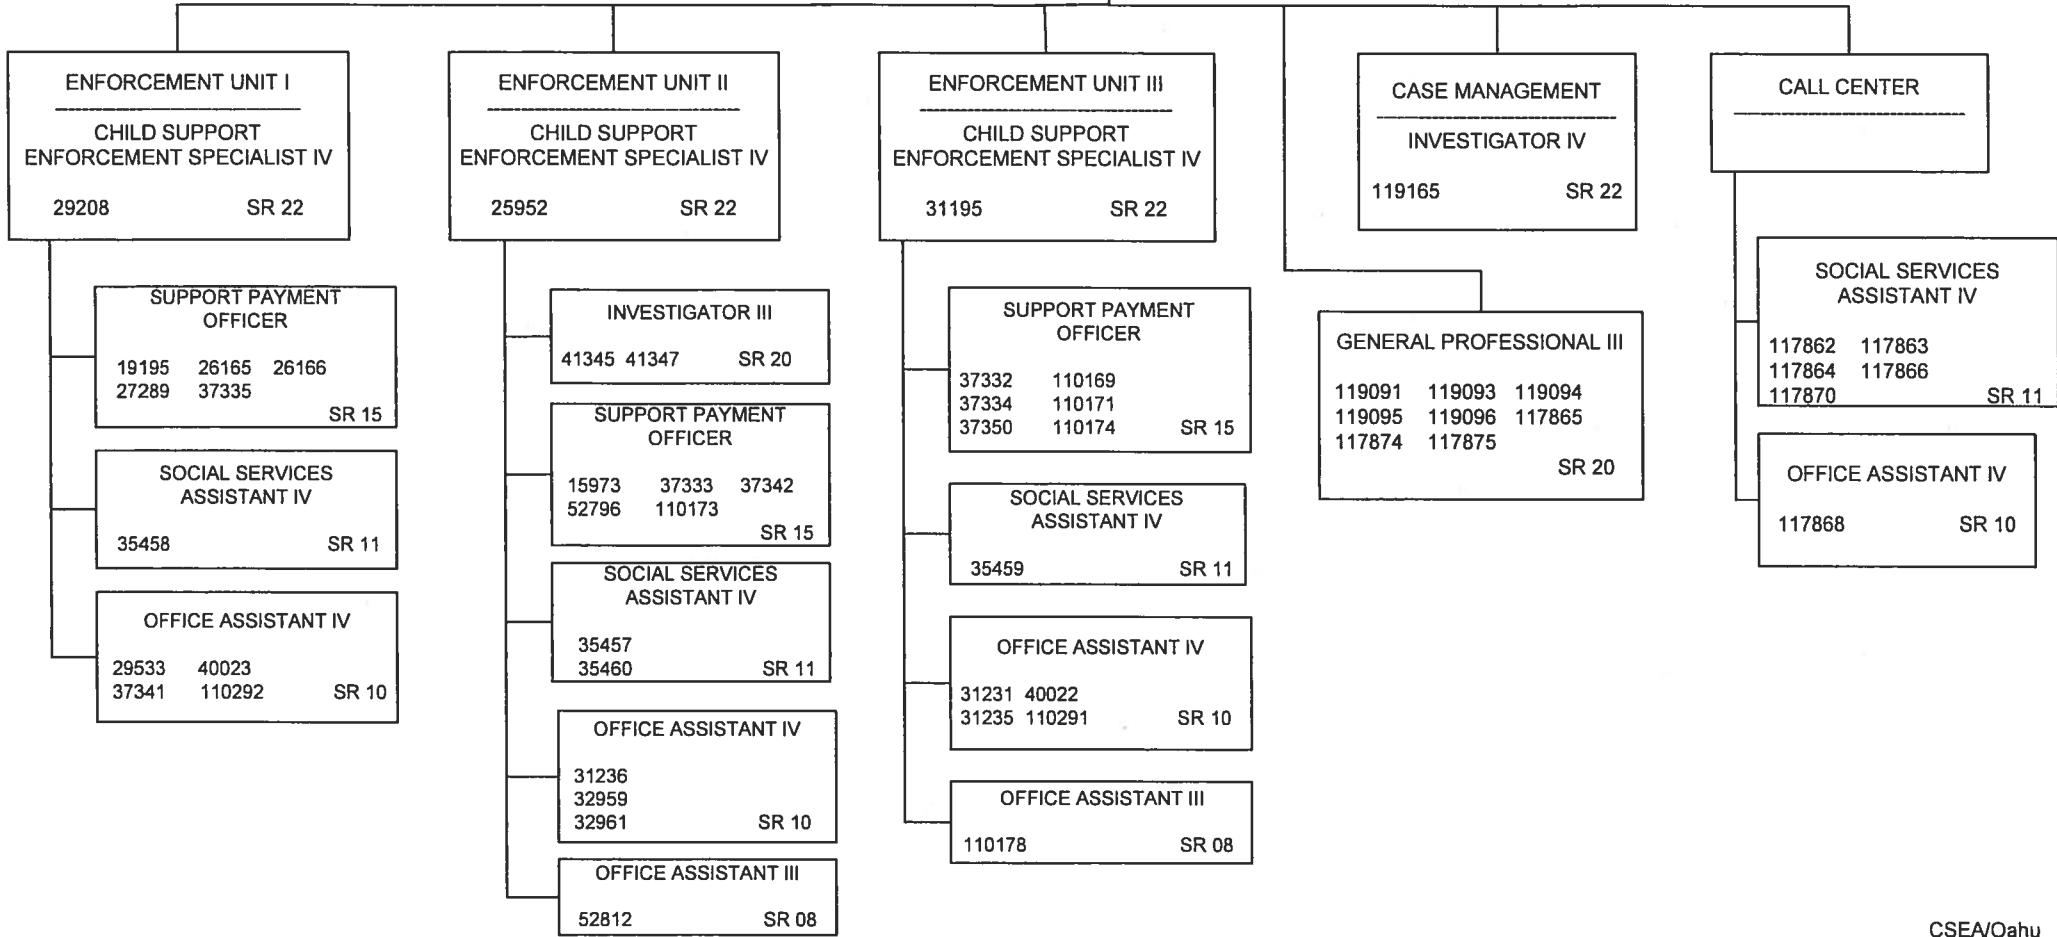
ENFORCEMENT UNIT I

CHILD SUPPORT ENFORCEMENT SPECIALIST IV

29208 SR 22

SUPPORT PAYMENT OFFICER

19195 26165 26166
27289 37335
SR 15

SOCIAL SERVICES ASSISTANT IV

35458 SR 11

OFFICE ASSISTANT IV

29533 40023
37341 110292 SR 10

ENFORCEMENT UNIT II

CHILD SUPPORT ENFORCEMENT SPECIALIST IV

25952 SR 22

INVESTIGATOR III

41345 41347 SR 20

SUPPORT PAYMENT OFFICER

15973 37333 37342
52796 110173
SR 15

SOCIAL SERVICES ASSISTANT IV

35457
35460 SR 11

OFFICE ASSISTANT IV

31236
32959
32961 SR 10

OFFICE ASSISTANT III

52812 SR 08

ENFORCEMENT UNIT III

CHILD SUPPORT ENFORCEMENT SPECIALIST IV

31195 SR 22

SUPPORT PAYMENT OFFICER

37332 110169
37334 110171
37350 110174 SR 15

SOCIAL SERVICES ASSISTANT IV

35459 SR 11

OFFICE ASSISTANT IV

31231 40022
31235 110291 SR 10

OFFICE ASSISTANT III

110178 SR 08

CASE MANAGEMENT

INVESTIGATOR IV

119165 SR 22

GENERAL PROFESSIONAL III

119091 119093 119094
119095 119096 117865
117874 117875
SR 20

CALL CENTER

SOCIAL SERVICES ASSISTANT IV

117862 117863
117864 117866
117870 SR 11

OFFICE ASSISTANT IV

117868 SR 10

CSEA/Oahu